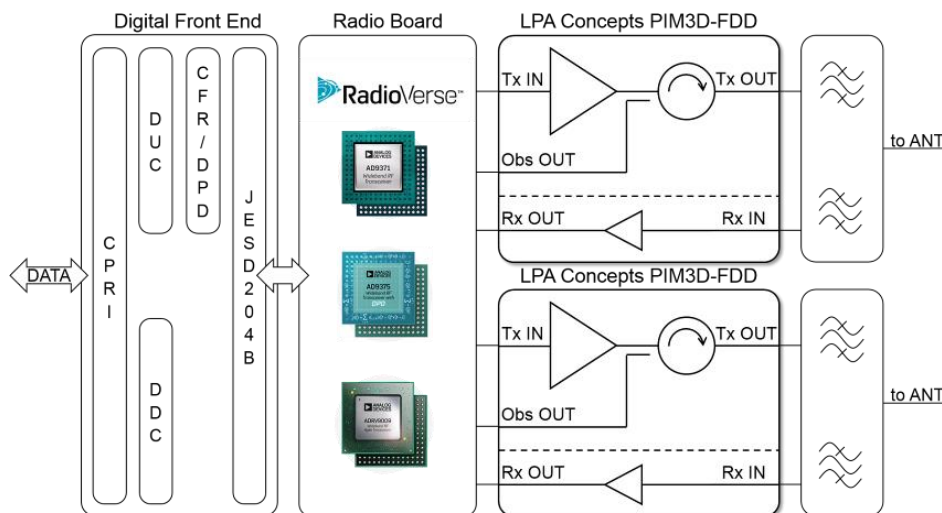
Digital Front End

Radio Board

LPA Concepts PIM3D-FDD

DATA

C P R I

D U C

C F R / D P D

D D C

J E S D 2 0 4 B

RadioVerse™

ANALOG DEVICES AD9371 Wideband RF Transceiver

ANALOG DEVICES AD9375 Wideband RF Transceiver with DPD

ANALOG DEVICES ADRV9009 Wideband RF Transceiver

Tx IN

Tx OUT

Obs OUT

Rx OUT

Rx IN

to ANT

LPA Concepts PIM3D-FDD

Tx IN

Tx OUT

Obs OUT

Rx OUT

Rx IN

to ANT